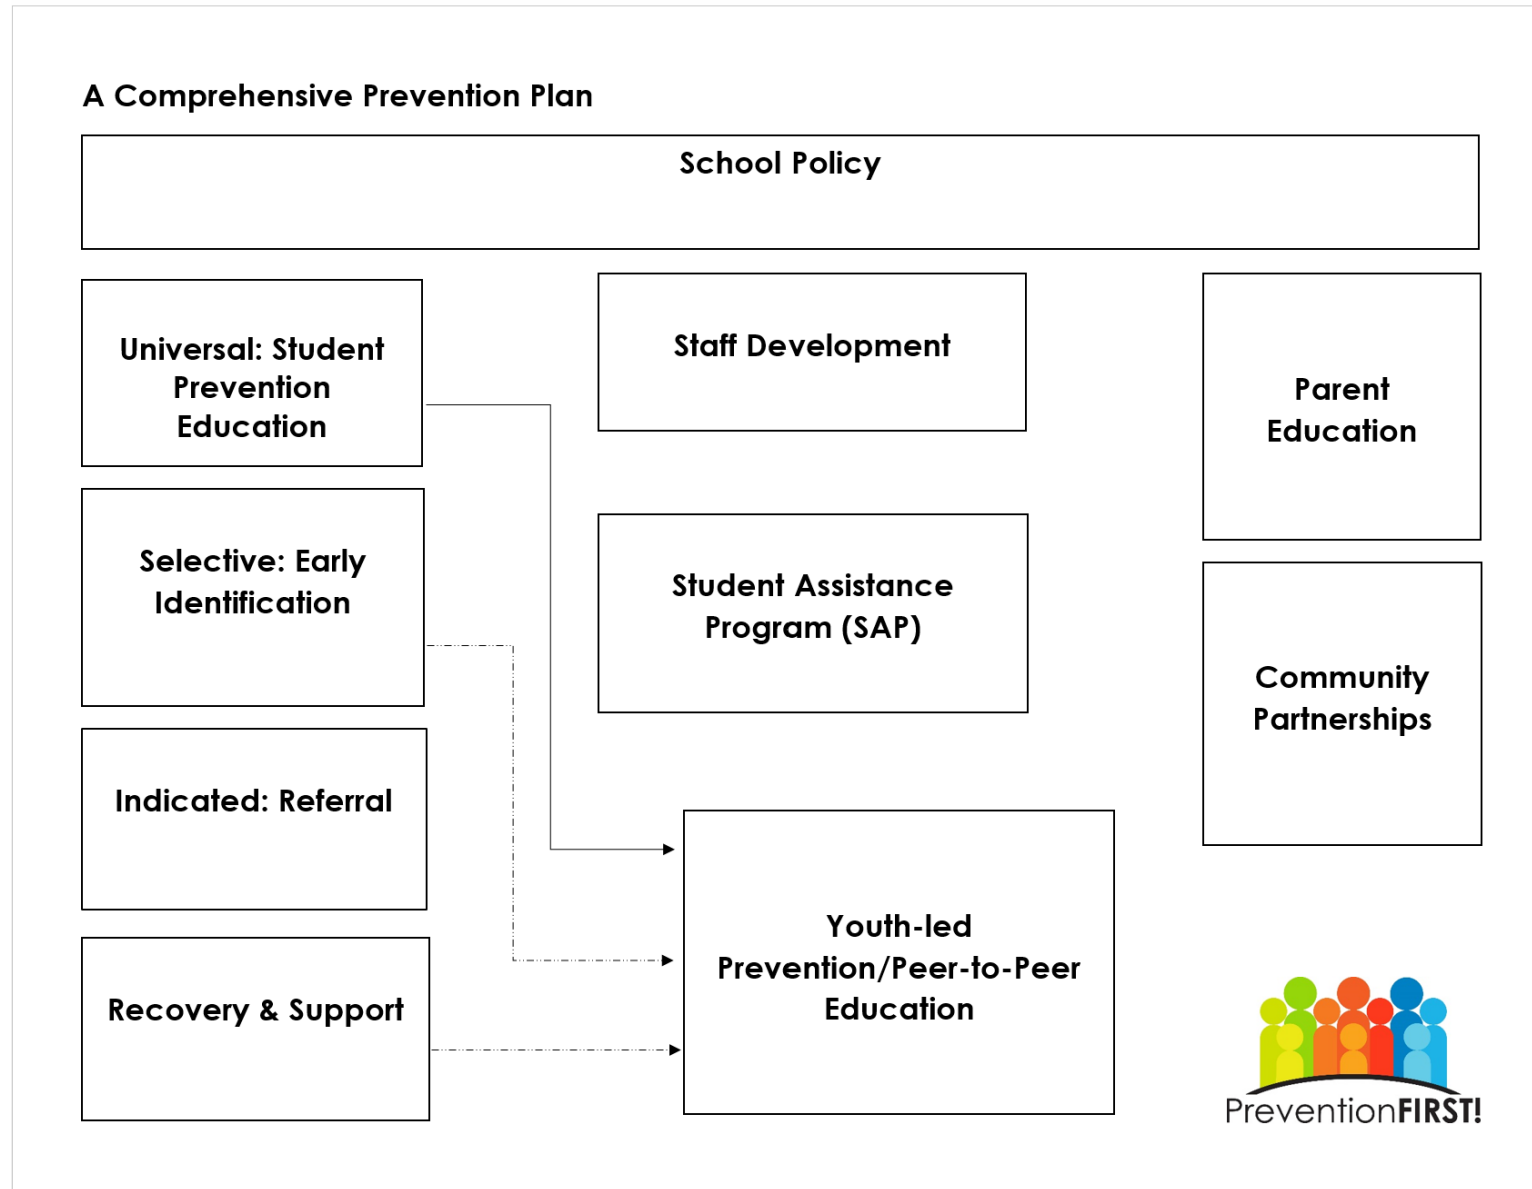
A Comprehensive Prevention Plan

School Policy

Universal: Student Prevention Education

Staff Development

Parent Education

Selective: Early Identification

Student Assistance Program (SAP)

Community Partnerships

Indicated: Referral

Youth-led Prevention/Peer-to-Peer Education

Recovery & Support

PreventionFIRST!